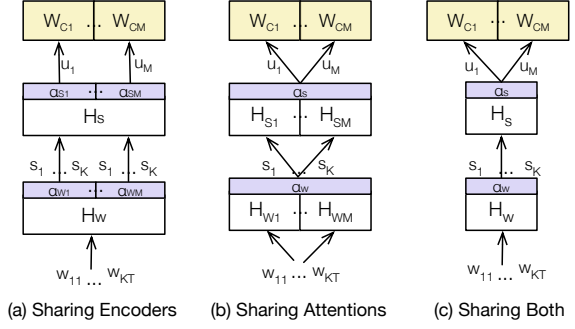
$W_{C1}$ ·· $W_{CM}$

$u_1$ $u_M$

$\alpha_{S1}$ ·· $\alpha_{SM}$

$H_S$

$s_1$ ... $s_K$ $s_1$ ... $s_K$

$\alpha_{W1}$ ·· $\alpha_{WM}$

$H_W$

$w_{11}$ ... $w_{KT}$

(a) Sharing Encoders

$W_{C1}$ ·· $W_{CM}$

$u_1$ $u_M$

$\alpha_S$

$H_{S1}$ ·· $H_{SM}$

$s_1$ $s_K$

$\alpha_W$

$H_{W1}$ ·· $H_{WM}$

$w_{11}$ ... $w_{KT}$

(b) Sharing Attentions

$W_{C1}$ ·· $W_{CM}$

$u_1$ $u_M$

$\alpha_S$

$H_S$

$s_1$ ... $s_K$

$\alpha_W$

$H_W$

$w_{11}$ ... $w_{KT}$

(c) Sharing Both